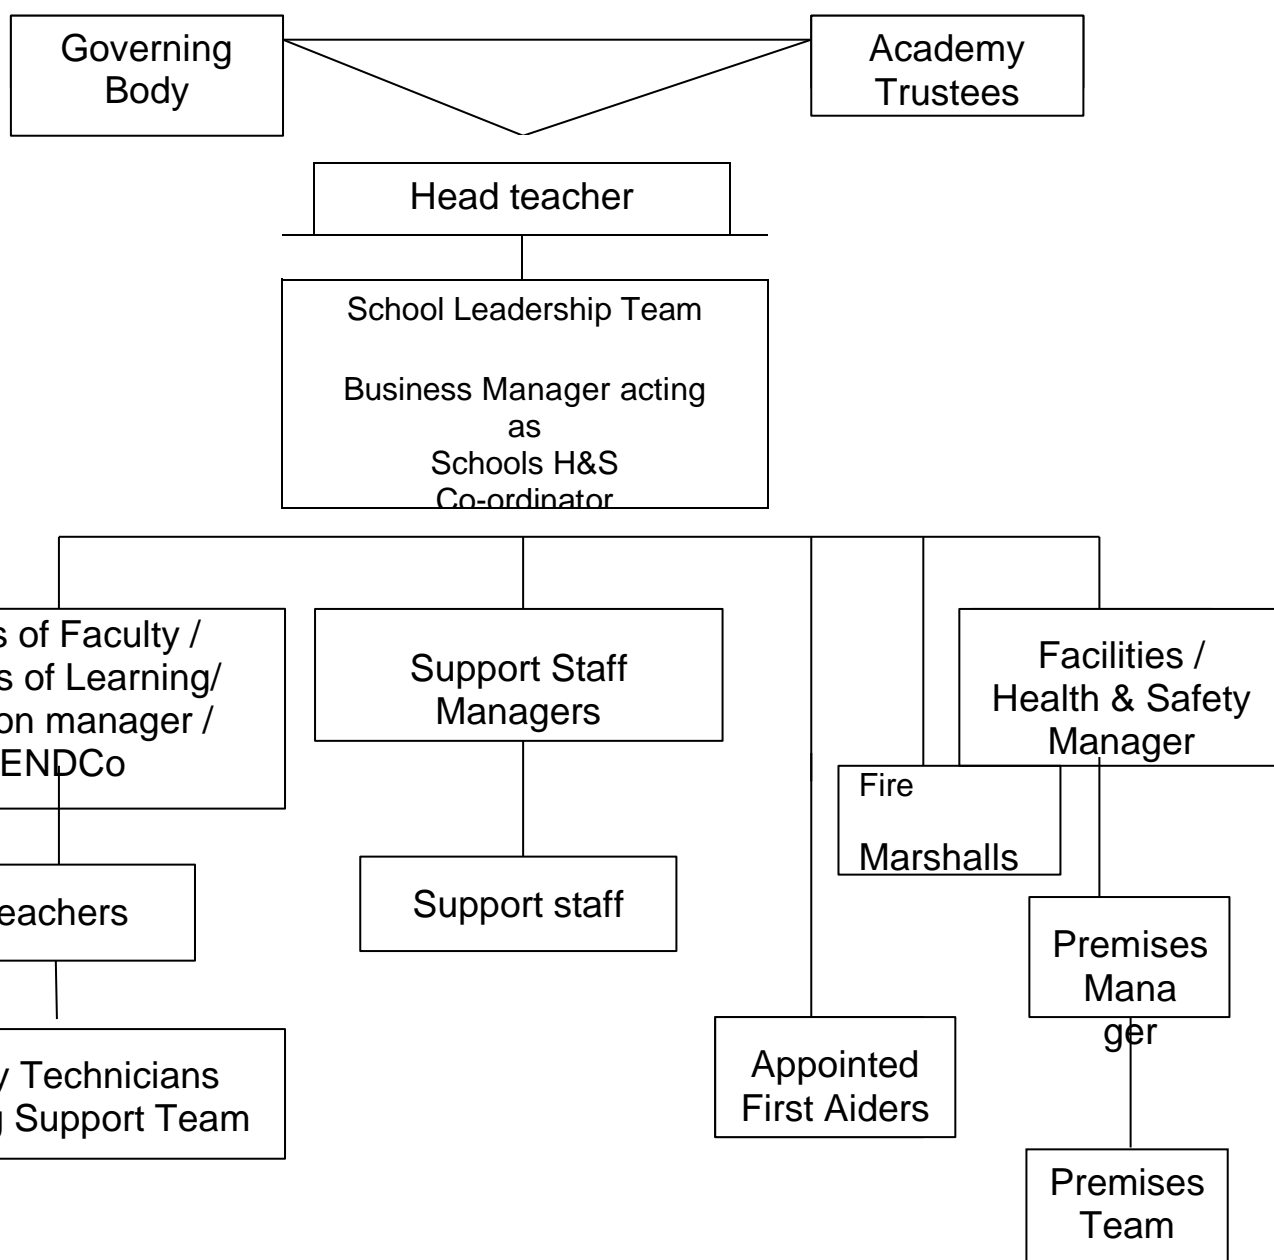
Governing Body

Academy Trustees

Head teacher

School Leadership Team

Business Manager acting as Schools H&S Co-ordinator

s of Faculty / s of Learning/ on manager / ENDCo

Support Staff Managers

Facilities / Health & Safety Manager

Fire

Marshalls

eachers

Support staff

Premises Mana ger

y Technicians g Support Team

Appointed First Aiders

Premises Team